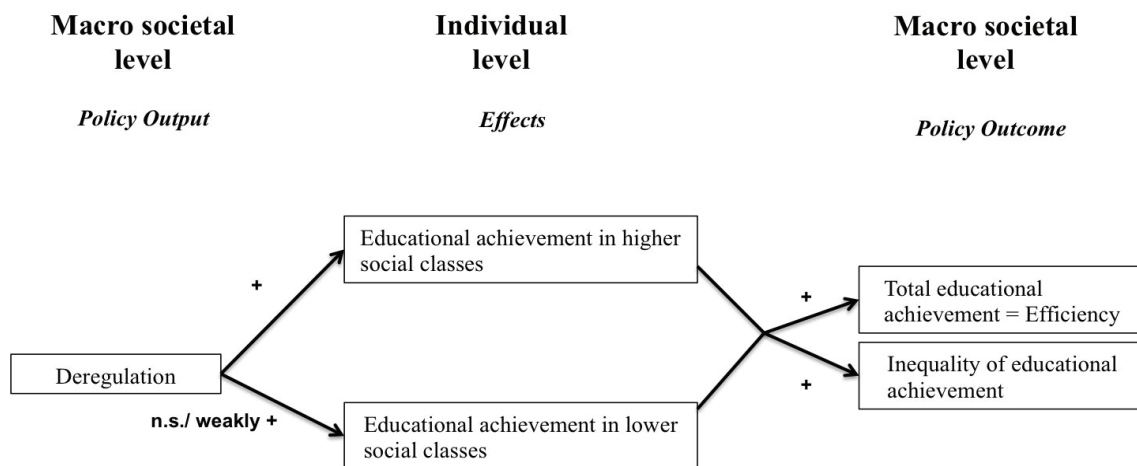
Macro societal level

Policy Output

Individual level

Effects

Macro societal level

Policy Outcome

Educational achievement in higher social classes

+

Total educational achievement = Efficiency

+

Deregulation

Inequality of educational achievement

+

n.s./ weakly +

Educational achievement in lower social classes